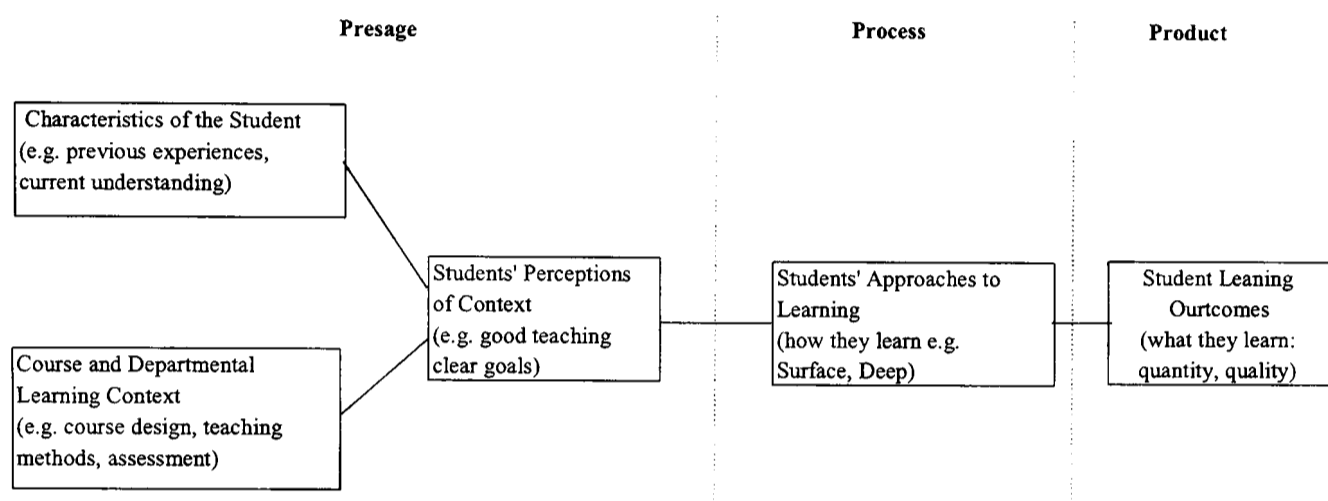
Presage

Process

Product

Characteristics of the Student (e.g. previous experiences, current understanding)

Course and Departmental Learning Context (e.g. course design, teaching methods, assessment)

Students' Perceptions of Context (e.g. good teaching clear goals)

Students' Approaches to Learning (how they learn e.g. Surface, Deep)

Student Leaning Outcomes (what they learn: quantity, quality)